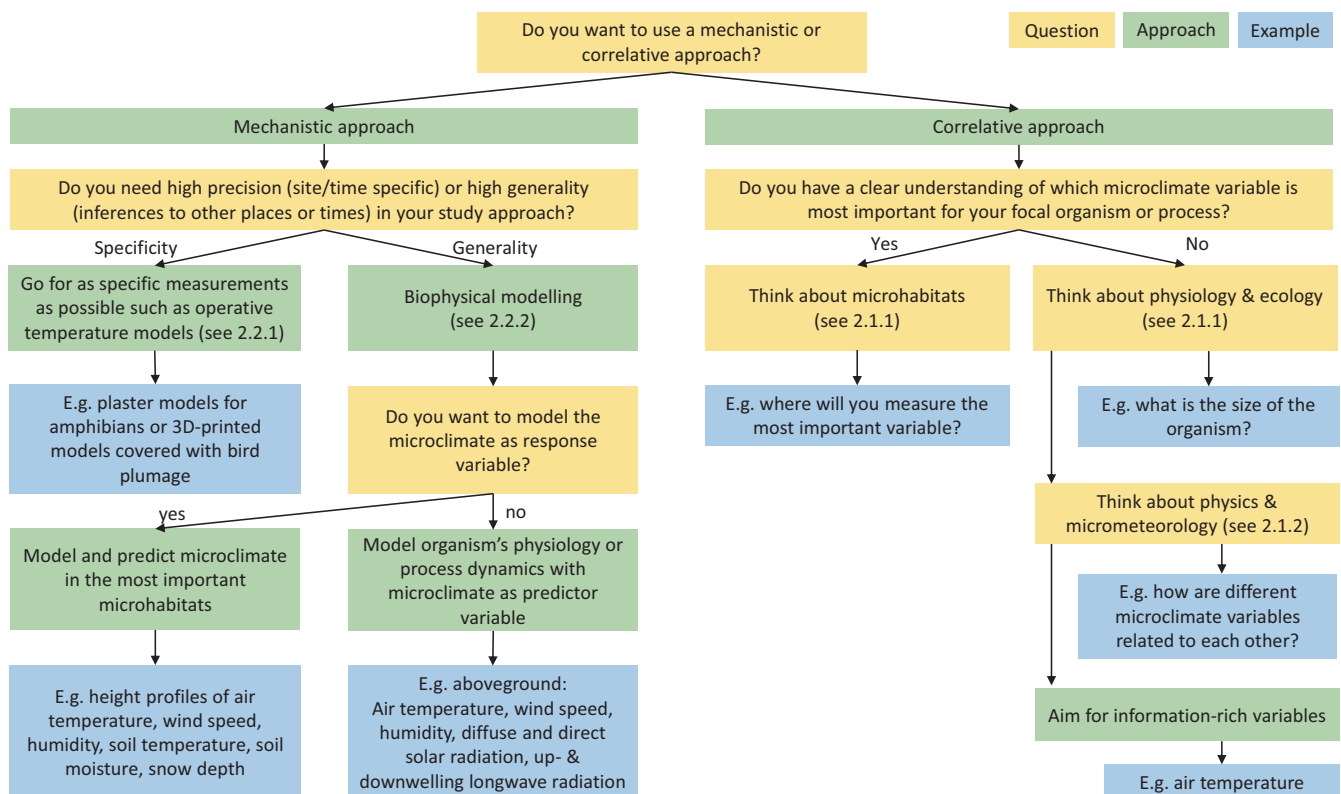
Do you want to use a mechanistic or correlative approach?

Question | Approach | Example

Mechanistic approach

Do you need high precision (site/time specific) or high generality (inferences to other places or times) in your study approach?

Specificity

Go for as specific measurements as possible such as operative temperature models (see 2.2.1)

E.g. plaster models for amphibians or 3D-printed models covered with bird plumage

Generality

Biophysical modelling (see 2.2.2)

Do you want to model the microclimate as response variable?

yes

Model and predict microclimate in the most important microhabitats

E.g. height profiles of air temperature, wind speed, humidity, soil temperature, soil moisture, snow depth

no

Model organism's physiology or process dynamics with microclimate as predictor variable

E.g. aboveground: Air temperature, wind speed, humidity, diffuse and direct solar radiation, up- & downwelling longwave radiation

Correlative approach

Do you have a clear understanding of which microclimate variable is most important for your focal organism or process?

Yes

Think about microhabitats (see 2.1.1)

E.g. where will you measure the most important variable?

No

Think about physiology & ecology (see 2.1.1)

E.g. what is the size of the organism?

Think about physics & micrometeorology (see 2.1.2)

E.g. how are different microclimate variables related to each other?

Aim for information-rich variables

E.g. air temperature